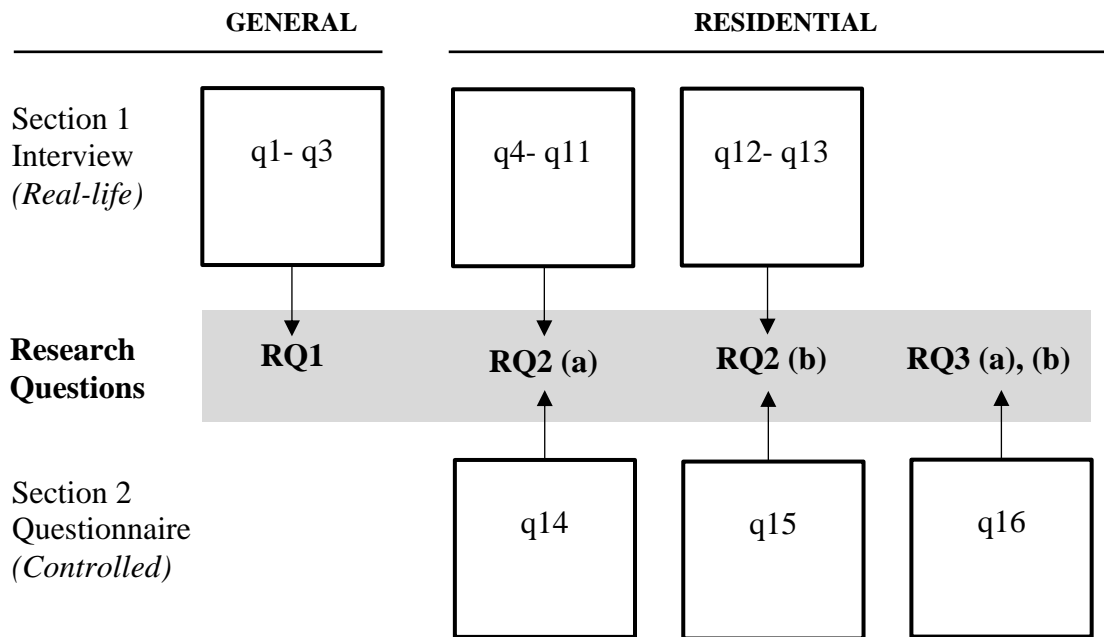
GENERAL

RESIDENTIAL

Section 1
Interview
*(Real-life)*

q1- q3

q4- q11

q12- q13

**Research Questions**

**RQ1**

**RQ2 (a)**

**RQ2 (b)**

**RQ3 (a), (b)**

Section 2
Questionnaire
*(Controlled)*

q14

q15

q16